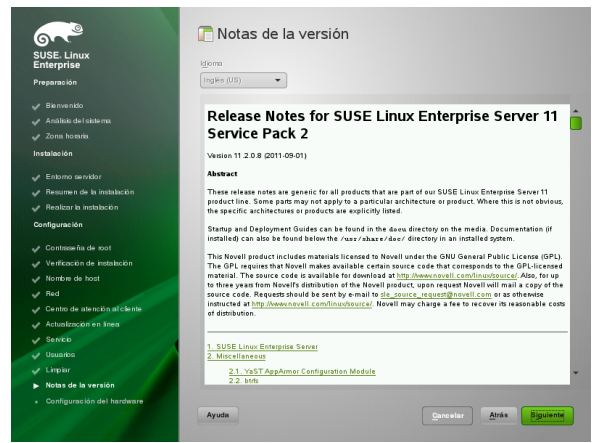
SUSE. Linux Enterprise

Preparación

Bienvenido

Análisis del sistema

Zona horaria

Instalación

Entorno servidor

Resumen de la instalación

Realizar la instalación

Configuración

Contraseña de root

Verificación de instalación

Nombre de host

Red

Centro de atención al cliente

Actualización en línea

Servicio

Usuarios

Limpiar

Notas de la versión

Configuración del hardware

Notas de la versión

Idioma

Inglés (US)

Release Notes for SUSE Linux Enterprise Server 11 Service Pack 2

Version 11.2.0.8 (2011-09-01)

Abstract

These release notes are generic for all products that are part of our SUSE Linux Enterprise Server 11 product line. Some parts may not apply to a particular architecture or product. Where this is not obvious, the specific architectures or products are explicitly listed.

Startup and Deployment Guides can be found in the docu directory on the media. Documentation (if installed) can also be found below the /usr/share/doc/ directory in an installed system.

This Novell product includes materials licensed to Novell under the GNU General Public License (GPL). The GPL requires that Novell makes available certain source code that corresponds to the GPL-licensed material. The source code is available for download at http://www.novell.com/linux/source/. Also, for up to three years from Novell's distribution of the Novell product, upon request Novell will mail a copy of the source code. Requests should be sent by e-mail to sle_source_request@novell.com or as otherwise instructed at http://www.novell.com/linux/source/. Novell may charge a fee to recover its reasonable costs of distribution.

1. SUSE Linux Enterprise Server
2. Miscellaneous
2.1. YaST AppArmor Configuration Module
2.2. btrfs

Ayuda

Cancelar

Atrás

Siguiente